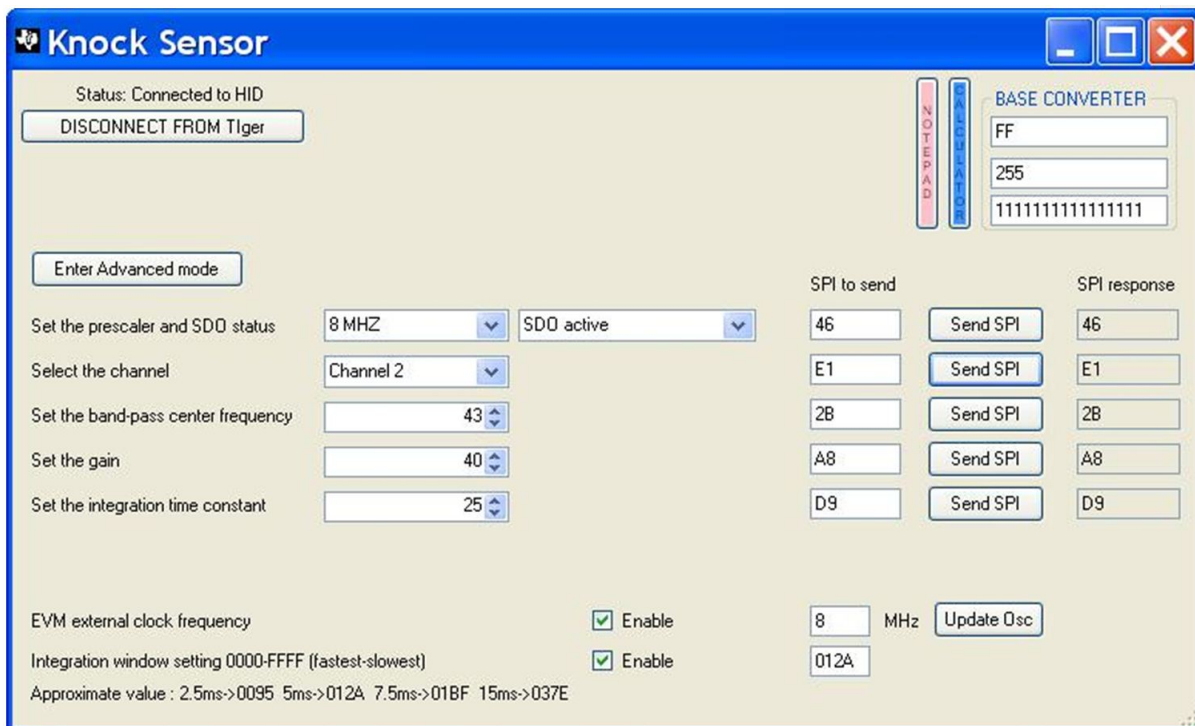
Knock Sensor

Status: Connected to HID
DISCONNECT FROM TIger

NOTEPAD
CALCULATOR

BASE CONVERTER
FF
255
1111111111111111

Enter Advanced mode

SPI to send
SPI response

Set the prescaler and SDO status | 8 MHZ | SDO active | 46 | Send SPI | 46
Select the channel | Channel 2 | E1 | Send SPI | E1
Set the band-pass center frequency | 43 | 2B | Send SPI | 2B
Set the gain | 40 | A8 | Send SPI | A8
Set the integration time constant | 25 | D9 | Send SPI | D9

EVM external clock frequency | Enable | 8 | MHz | Update Osc
Integration window setting 0000-FFFF (fastest-slowest) | Enable | 012A
Approximate value : 2.5ms->0095 5ms->012A 7.5ms->01BF 15ms->037E